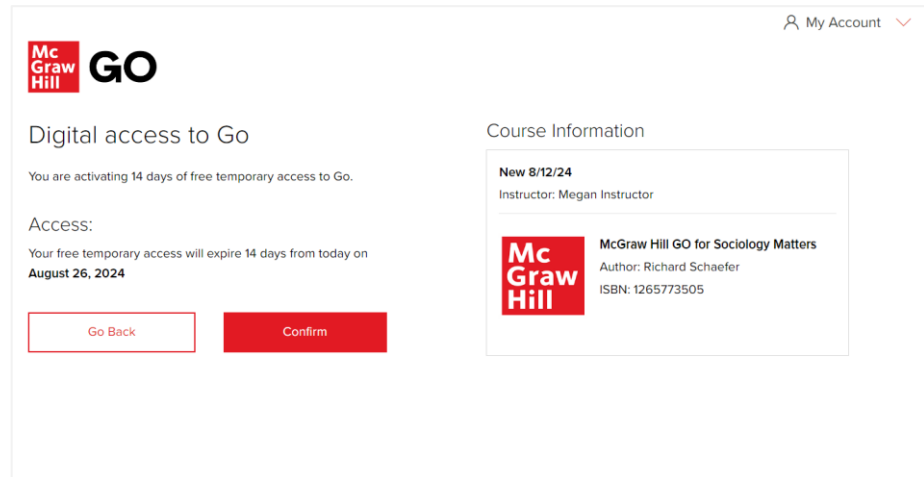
My Account

Mc Graw Hill GO

Digital access to Go

You are activating 14 days of free temporary access to Go.

Access:

Your free temporary access will expire 14 days from today on **August 26, 2024**

Go Back

Confirm

Course Information

New 8/12/24

Instructor: Megan Instructor

Mc Graw Hill

McGraw Hill GO for Sociology Matters

Author: Richard Schaefer

ISBN: 1265773505